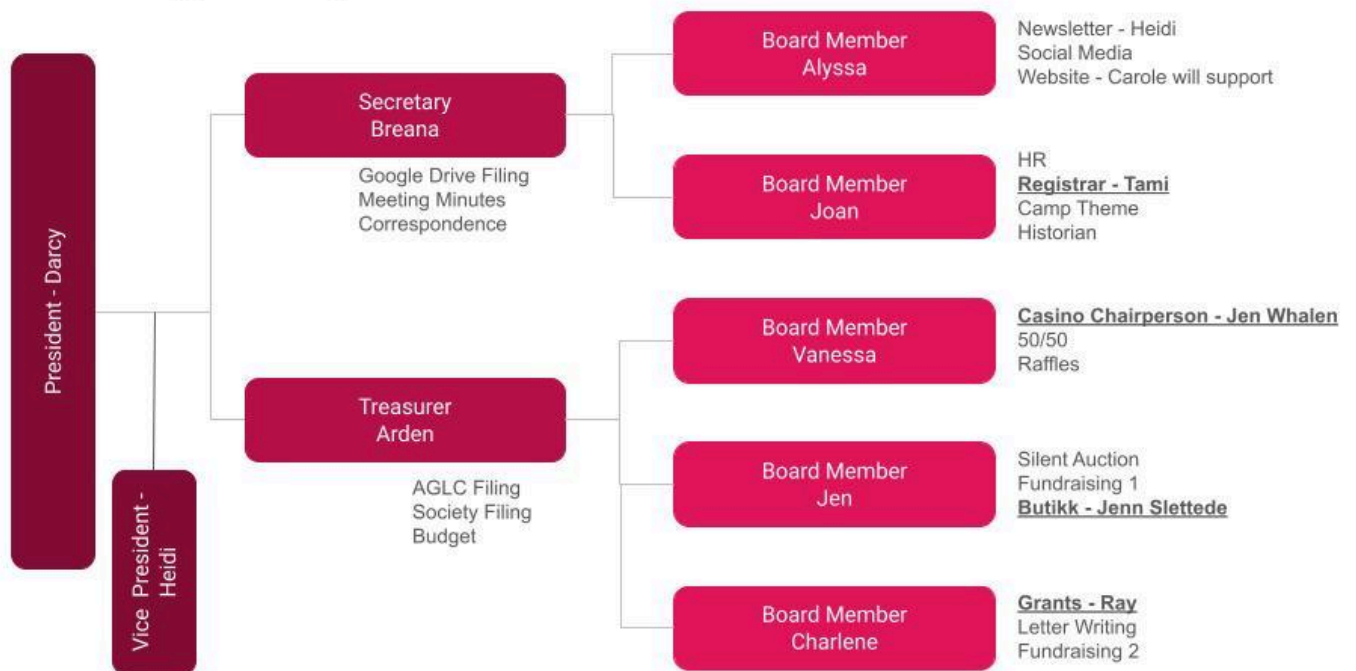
President - Darcy

Vice President - Heidi

Secretary
Breana

Google Drive Filing
Meeting Minutes
Correspondence

Treasurer
Arden

AGLC Filing
Society Filing
Budget

Board Member
Alyssa

Newsletter - Heidi
Social Media
Website - Carole will support

Board Member
Joan

HR
Registrar - Tami
Camp Theme
Historian

Board Member
Vanessa

Casino Chairperson - Jen Whalen
50/50
Raffles

Board Member
Jen

Silent Auction
Fundraising 1
Butikk - Jenn Slettede

Board Member
Charlene

Grants - Ray
Letter Writing
Fundraising 2